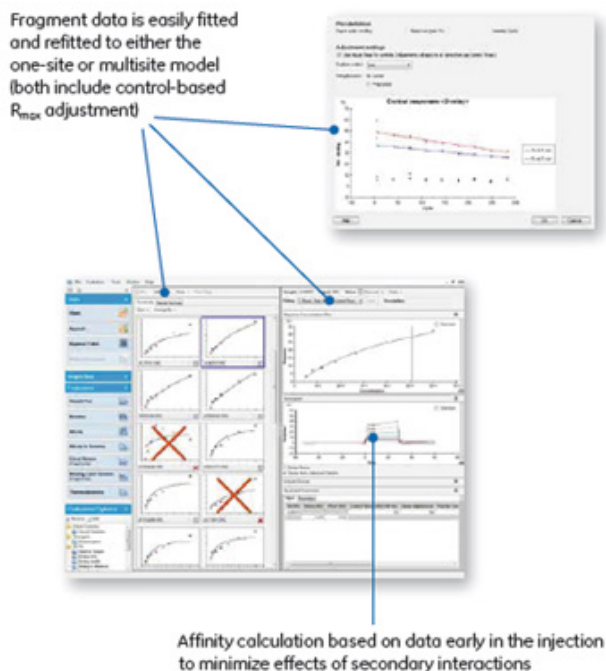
Fragment data is easily fitted and refitted to either the one-site or multisite model (both include control-based $R_{max}$ adjustment)

Control responses (Binding)

Affinity calculation based on data early in the injection to minimize effects of secondary interactions